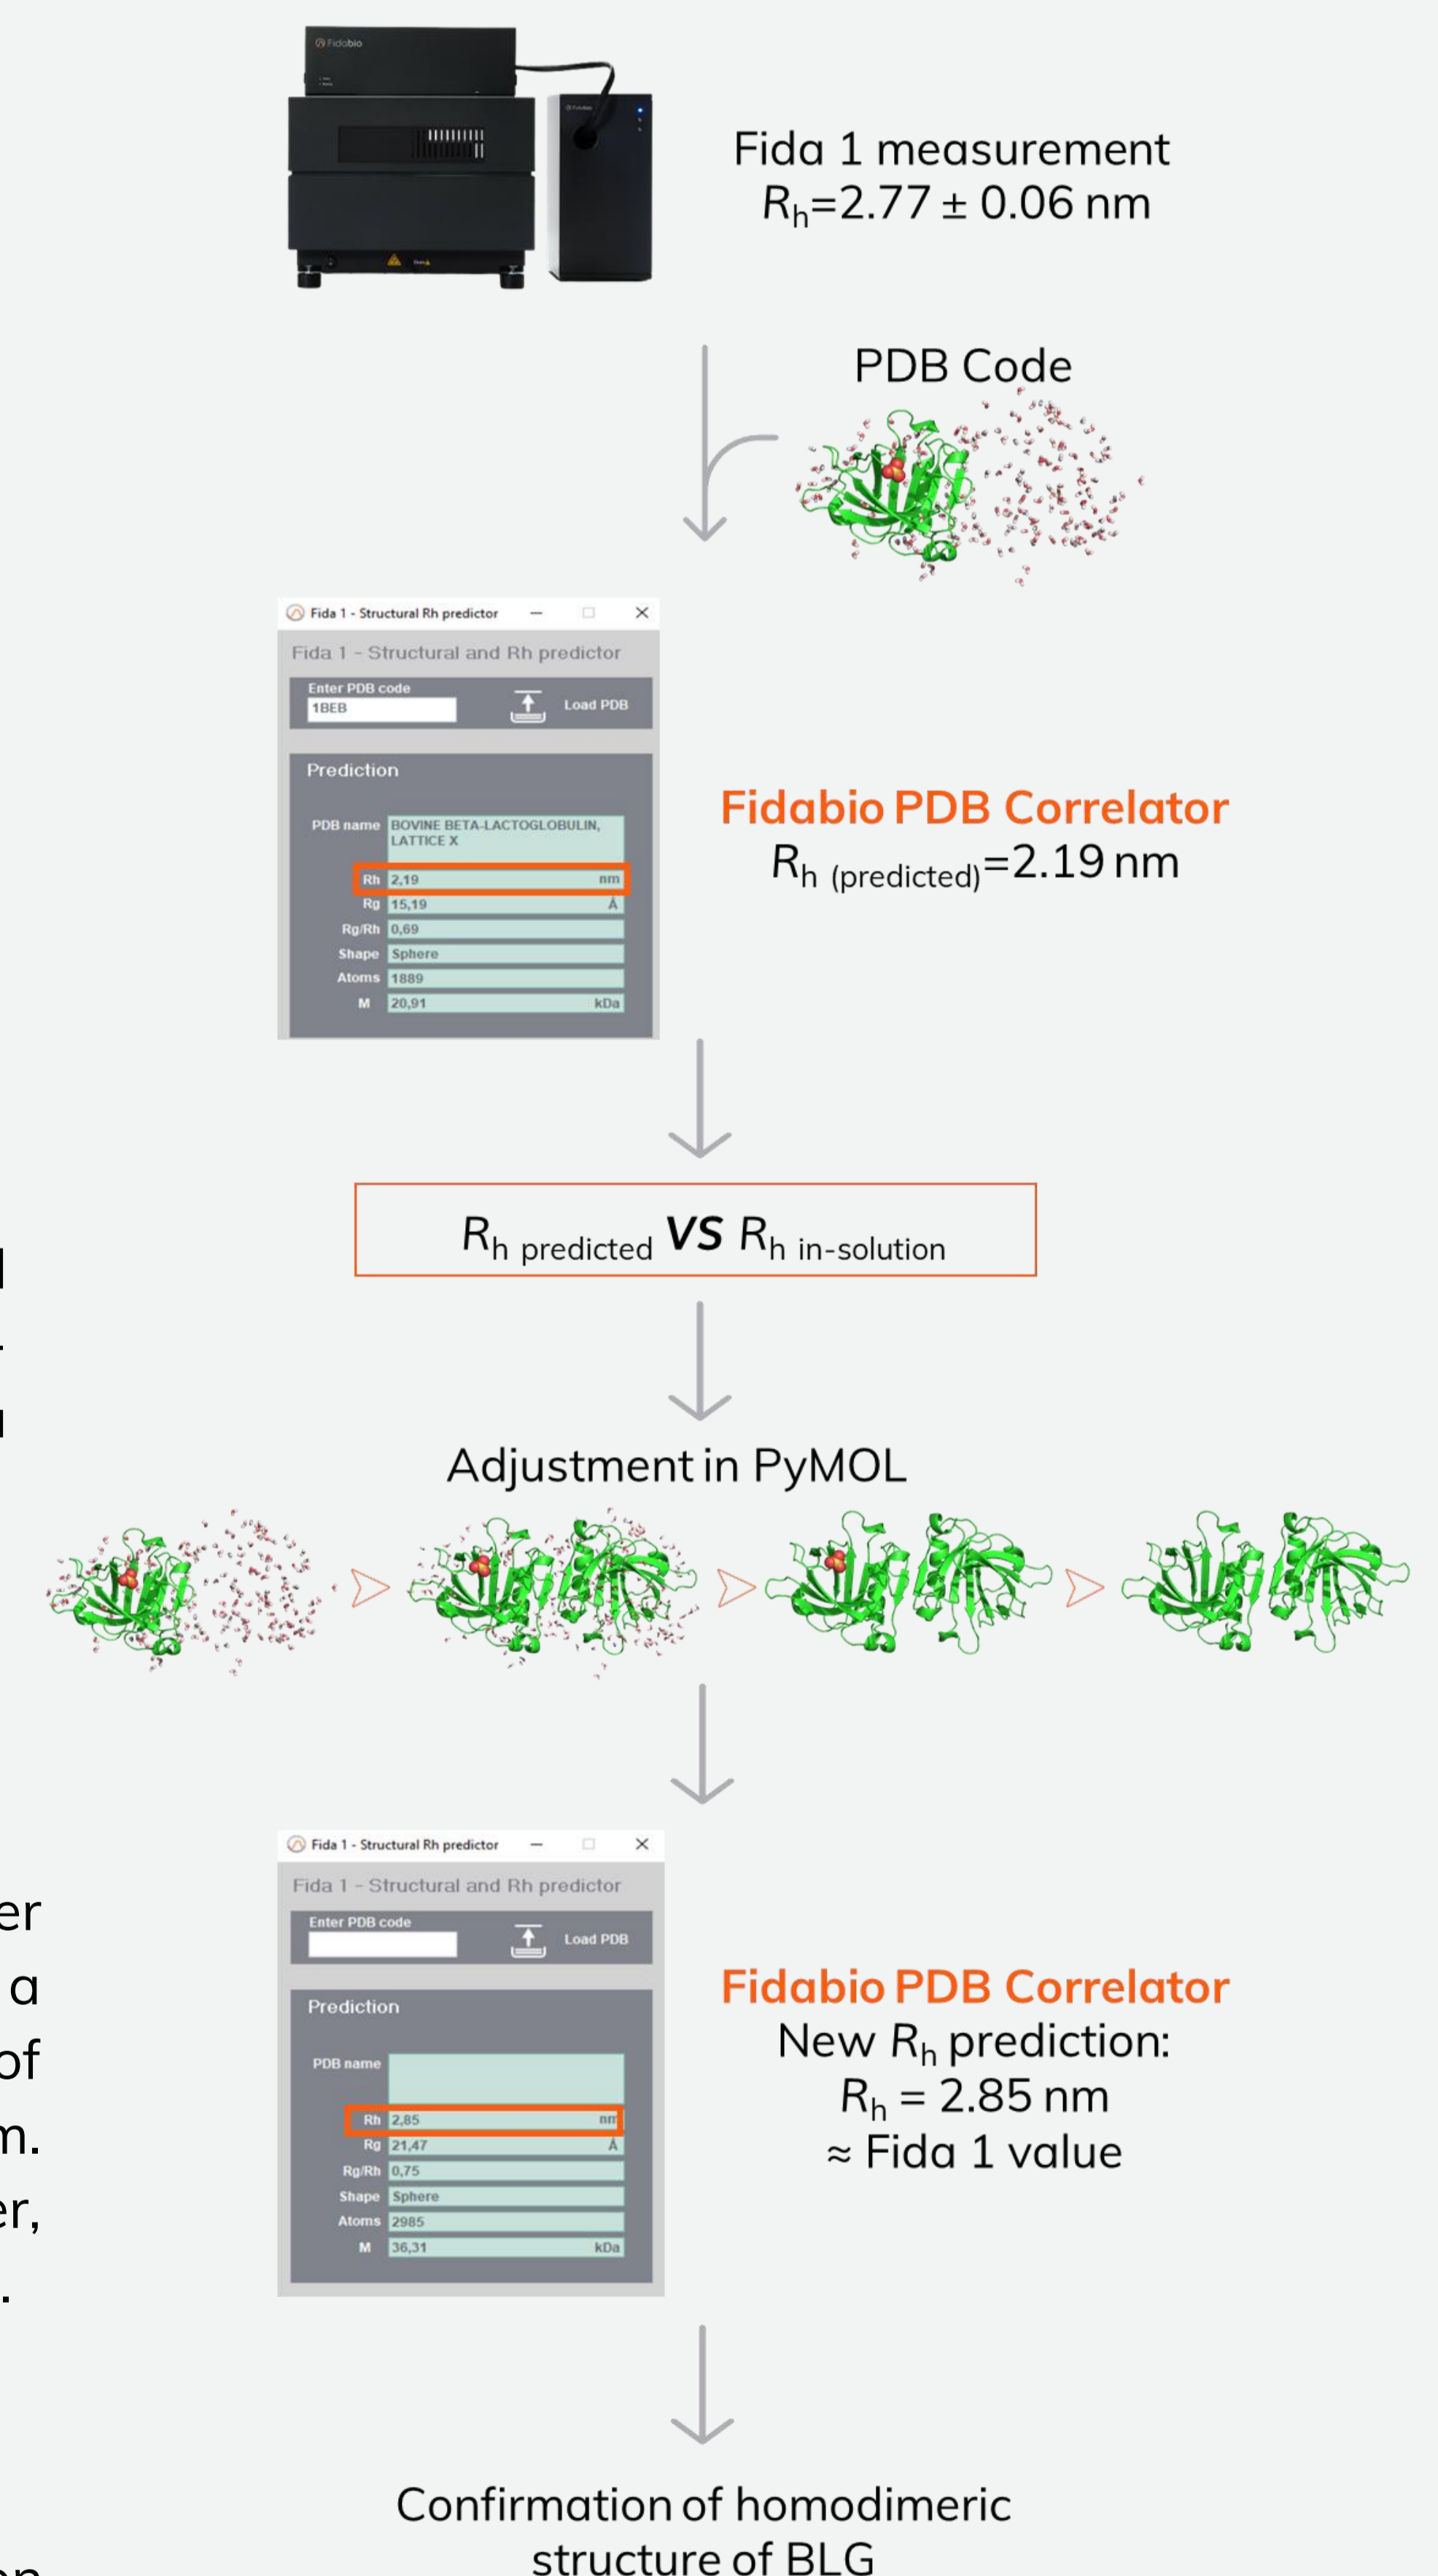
Fida 1 measurement
$R_h$=2.77 ± 0.06 nm

PDB Code

Fida 1 - Structural Rh predictor
Fida 1 - Structural and Rh predictor
Enter PDB code
1BEB
Load PDB
Prediction
PDB name BOVINE BETA-LACTOGLOBULIN, LATTICE X
Rh 2,19 nm
Rg 15,19 Å
Rg/Rh 0,69
Shape Sphere
Atoms 1889
M 20,91 kDa

Fidabio PDB Correlator
$R_{h\ (predicted)}$=2.19 nm

$R_{h\ predicted}$ VS $R_{h\ in\text{-}solution}$

Adjustment in PyMOL

Fida 1 - Structural Rh predictor
Fida 1 - Structural and Rh predictor
Enter PDB code
Load PDB
Prediction
PDB name
Rh 2,85 nm
Rg 21,47 Å
Rg/Rh 0,75
Shape Sphere
Atoms 2985
M 36,31 kDa

Fidabio PDB Correlator
New $R_h$ prediction:
$R_h$ = 2.85 nm
≈ Fida 1 value

Confirmation of homodimeric structure of BLG